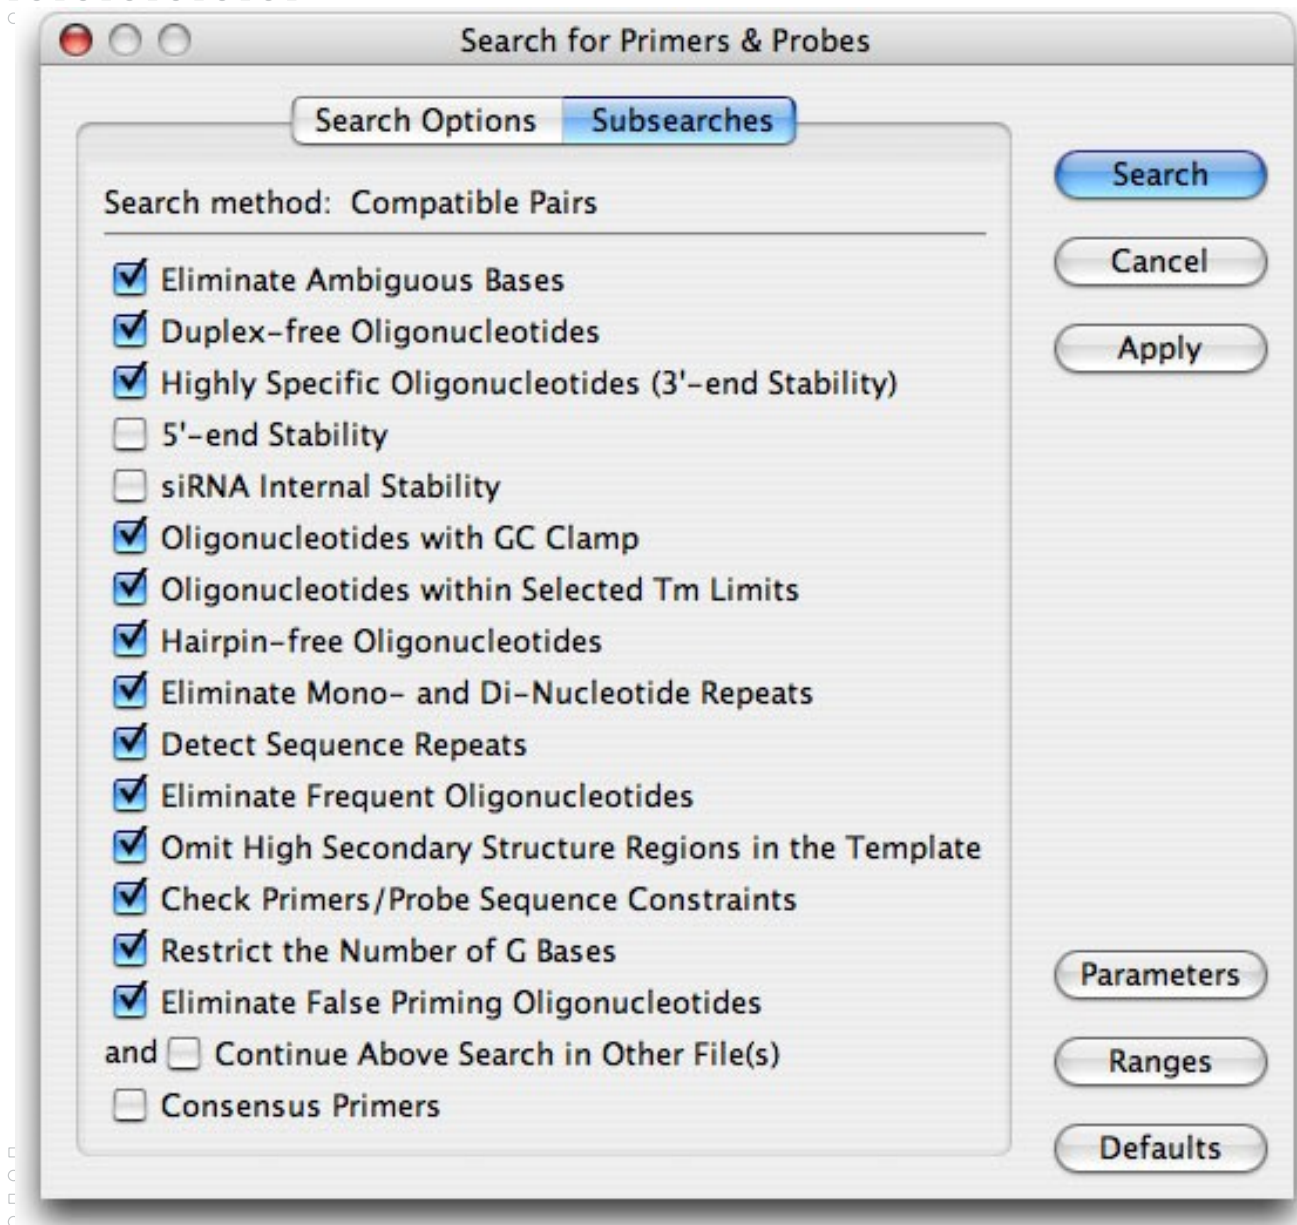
Search for Primers & Probes

Search Options
Subsearches

Search method: Compatible Pairs

Eliminate Ambiguous Bases
Duplex-free Oligonucleotides
Highly Specific Oligonucleotides (3'-end Stability)
5'-end Stability
siRNA Internal Stability
Oligonucleotides with GC Clamp
Oligonucleotides within Selected Tm Limits
Hairpin-free Oligonucleotides
Eliminate Mono- and Di-Nucleotide Repeats
Detect Sequence Repeats
Eliminate Frequent Oligonucleotides
Omit High Secondary Structure Regions in the Template
Check Primers/Probe Sequence Constraints
Restrict the Number of G Bases
Eliminate False Priming Oligonucleotides
and Continue Above Search in Other File(s)
Consensus Primers

Search
Cancel
Apply
Parameters
Ranges
Defaults